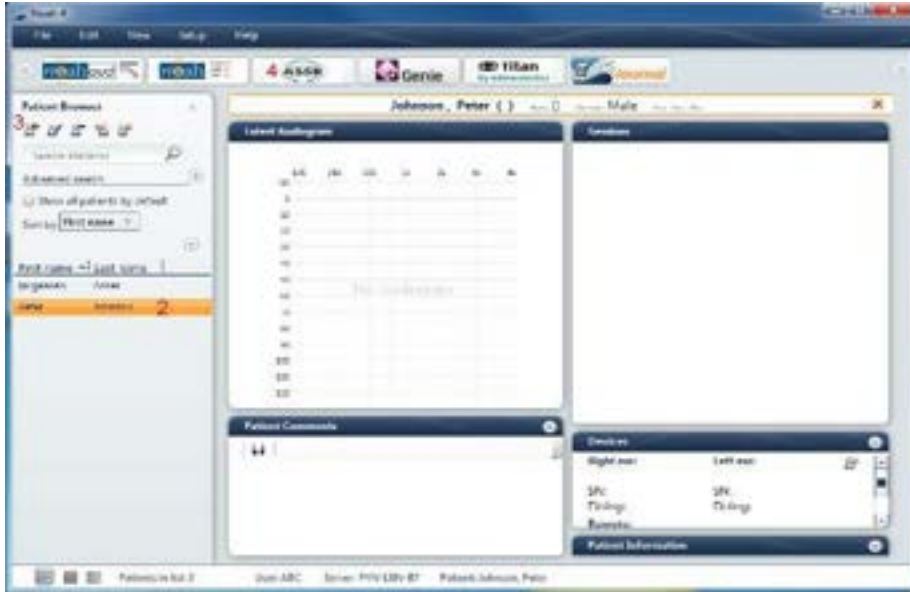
Noah 4

File Edit View Setup Help

4 Genie titan Journal

Patient Browser

3

Search Patients

Advanced search

Show all patients by default

Sort by First name

First name Last name

Jorgensen Anne

Peter Johnson 2

Johnson , Peter ( ) Male

Latest Audiogram

No Audiogram

Sessions

Patient Comments

Devices

Right ear: Left ear:

S/N: S/N:

Fittings: Fittings:

Remote:

Patient Information

Patients in list: 2 User: ABC Server: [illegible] Patient: Johnson, Peter